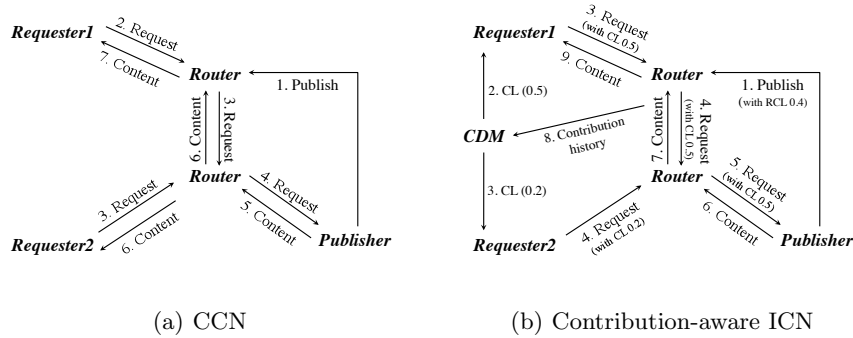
Requester1
2. Request
7. Content
Router
1. Publish
6. Content
3. Request
Router
4. Request
5. Content
3. Request
6. Content
Requester2
Publisher

(a) CCN

Requester1
3. Request (with CL 0.5)
9. Content
Router
1. Publish (with RCL 0.4)
2. CL (0.5)
CDM
8. Contribution history
7. Content
4. Request (with CL 0.5)
Router
5. Request (with CL 0.5)
6. Content
3. CL (0.2)
Requester2
4. Request (with CL 0.2)
Publisher

(b) Contribution-aware ICN